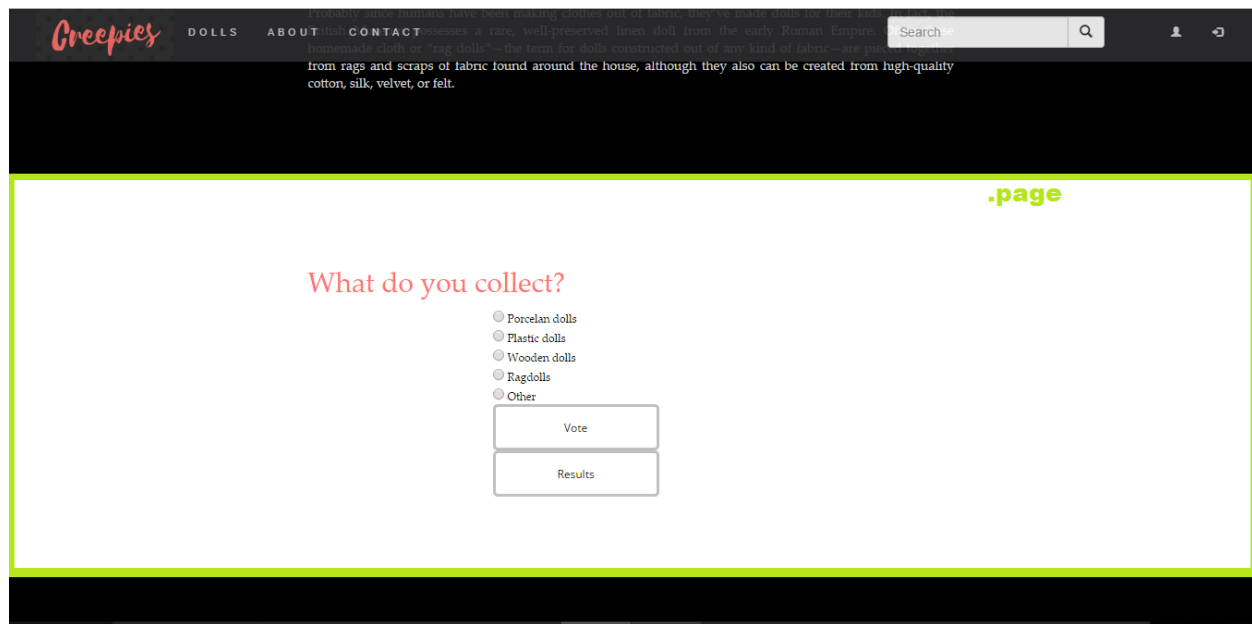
Creepies DOLLS ABOUT CONTACT

Search

Probably since humans have been making clothes out of fabric, they've made dolls for their kids. In fact, the British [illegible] possesses a rare, well-preserved linen doll from the early Roman Empire. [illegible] homemade cloth or "rag dolls"—the term for dolls constructed out of any kind of fabric—are pieced together from rags and scraps of fabric found around the house, although they also can be created from high-quality cotton, silk, velvet, or felt.

.page

What do you collect?

Porcelan dolls
Plastic dolls
Wooden dolls
Ragdolls
Other

Vote

Results